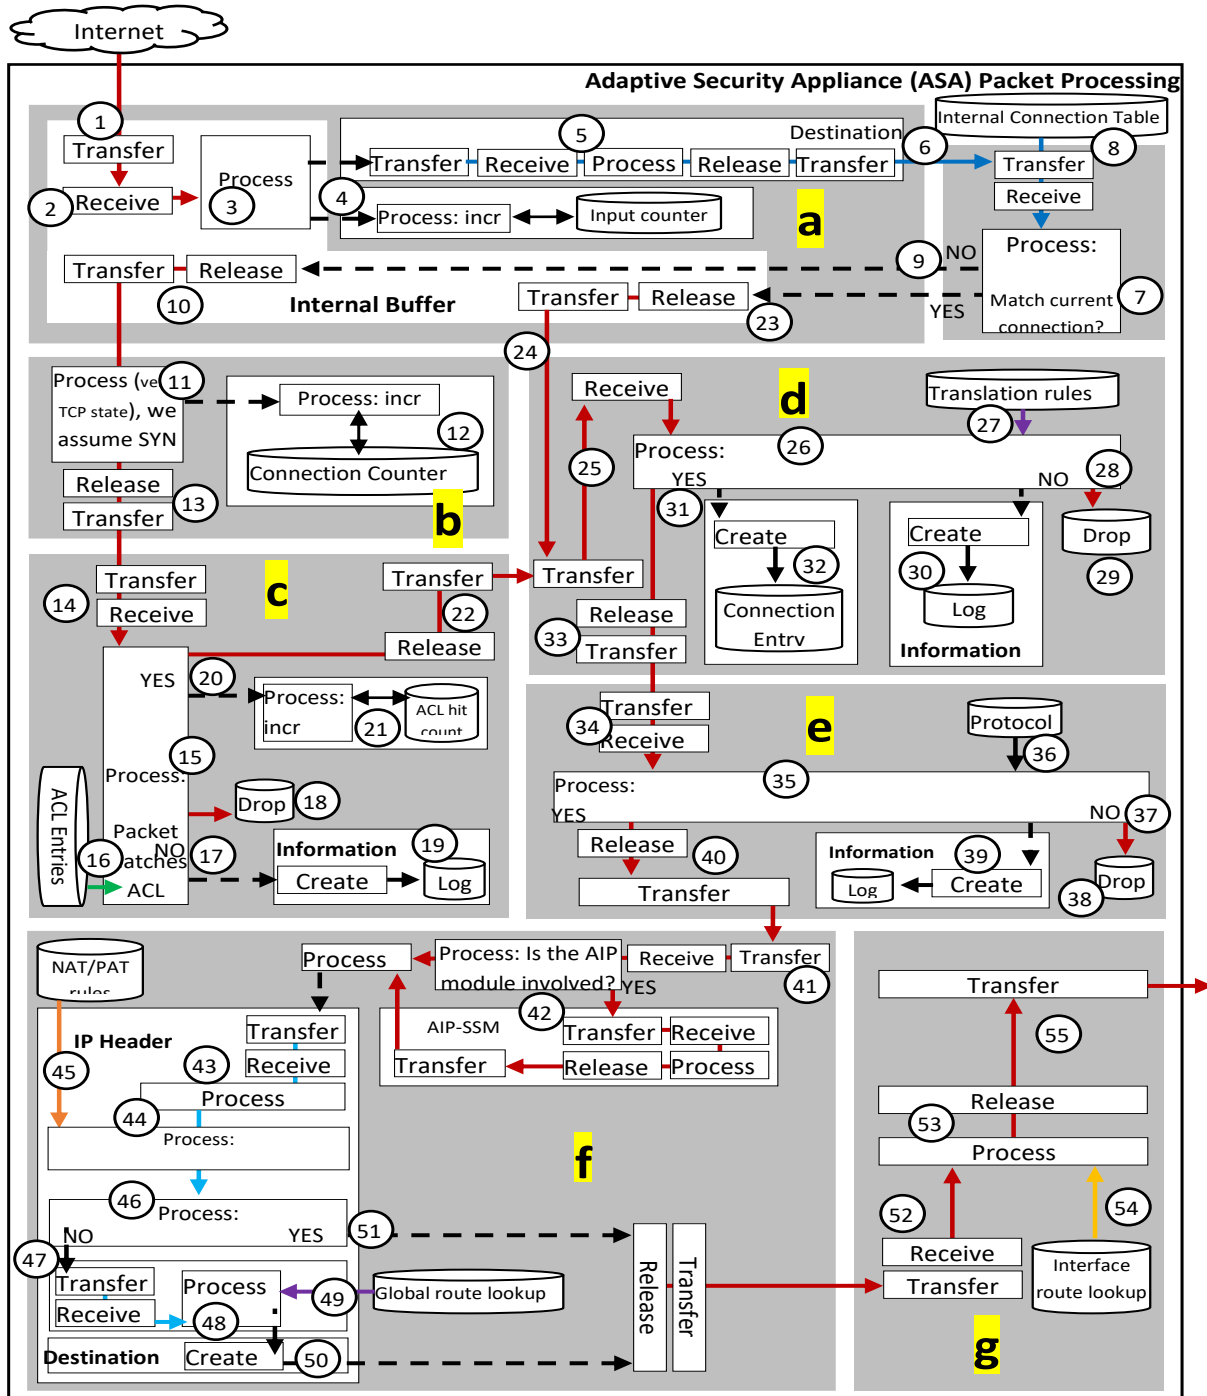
Internet

Adaptive Security Appliance (ASA) Packet Processing

1
Transfer
2 Receive
Process
3
5
Destination
Transfer Receive Process Release Transfer
6
Internal Connection Table
8
4
Process: incr
Input counter
a
Transfer
Receive
Process:
Match current connection?
7
9 NO
YES
Transfer Release
10
Internal Buffer
Transfer Release
23
24

Process (ve 11 TCP state), we assume SYN
Process: incr
12
Connection Counter
Release
13
Transfer
b

Receive
d
Translation rules
27
Process:
26
YES
NO 28
Drop
29
25
31
Create
32
Connection Entry
Create
30
Log
Information
Transfer
Release
33 Transfer

Transfer
14 Receive
c
Transfer
22
Release
YES 20
Process: incr
21
ACL hit count
15
Process:
Drop 18
Packet
NO atches ACL
16
17
ACL Entries
Information 19
Create
Log

34 Transfer
Receive
e
Protocol
36
Process:
35
YES
NO 37
Release 40
Transfer
Information 39
Log Create
Drop
38

NAT/PAT rules
Process
Process: Is the AIP module involved?
YES
Receive
Transfer
41
IP Header
Transfer
Receive
43
Process
45
44
Process:
AIP-SSM
42
Transfer Receive
Transfer Release Process
f
46
Process:
NO YES
51
47
Transfer
Receive
Process
48
49
Global route lookup
Destination Create 50
Release
Transfer

Transfer
55
Release
53
Process
52
54
Receive
Transfer
Interface route lookup
g